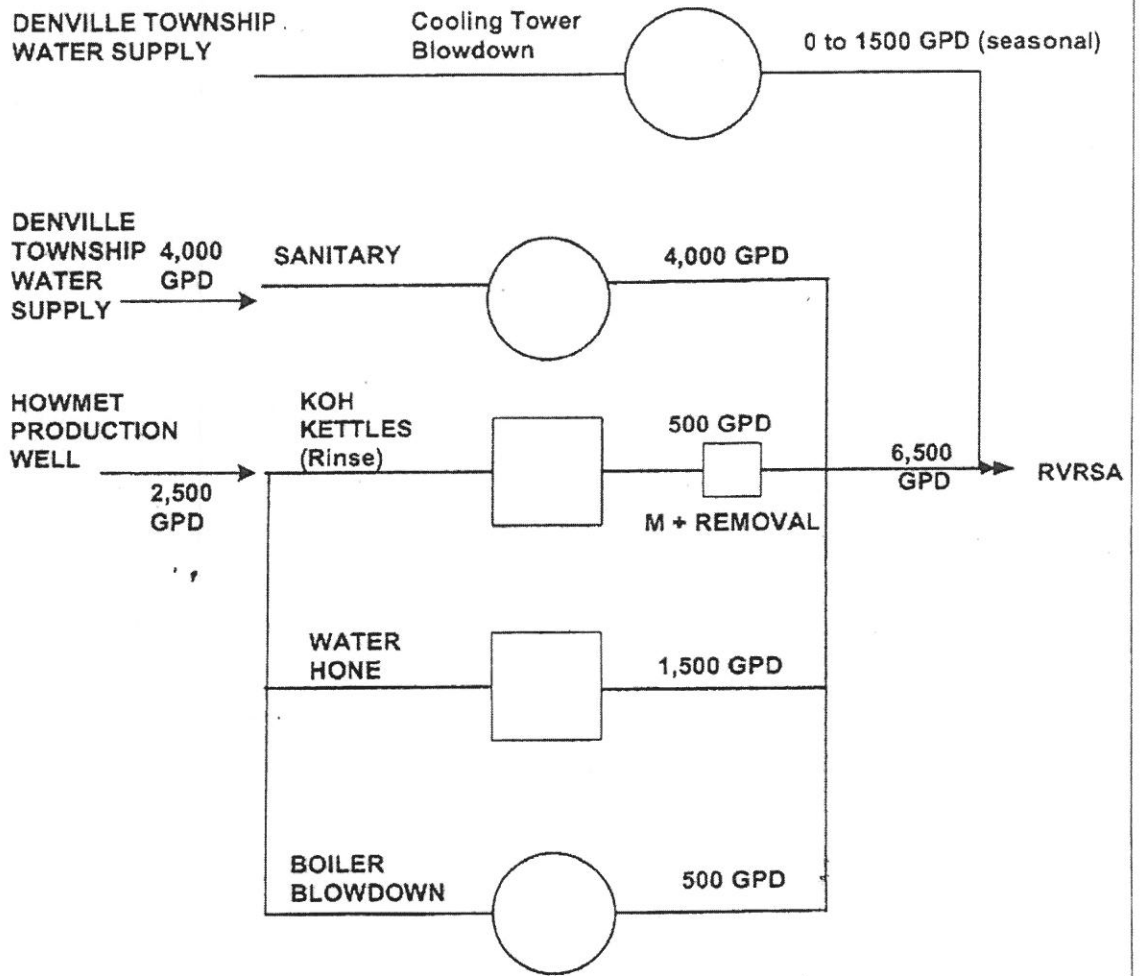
DENVILLE TOWNSHIP WATER SUPPLY

Cooling Tower Blowdown

0 to 1500 GPD (seasonal)

DENVILLE TOWNSHIP WATER SUPPLY

4,000 GPD

SANITARY

4,000 GPD

HOWMET PRODUCTION WELL

2,500 GPD

KOH KETTLES (Rinse)

500 GPD

M + REMOVAL

6,500 GPD

RVRSA

WATER HONE

1,500 GPD

BOILER BLOWDOWN

500 GPD